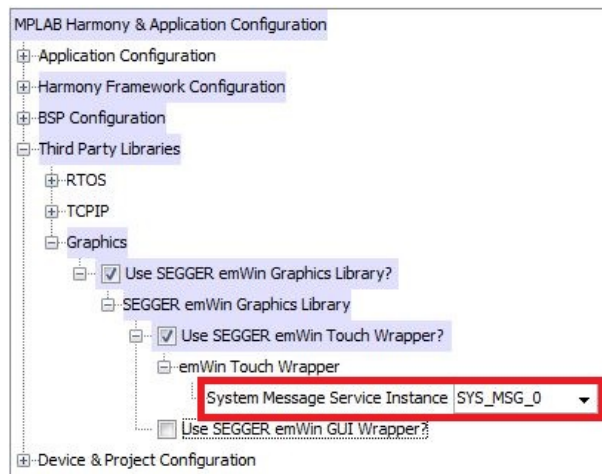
MPLAB Harmony & Application Configuration
Application Configuration
Harmony Framework Configuration
BSP Configuration
Third Party Libraries
RTOS
TCPIP
Graphics
Use SEGGER emWin Graphics Library?
SEGGER emWin Graphics Library
Use SEGGER emWin Touch Wrapper?
emWin Touch Wrapper
System Message Service Instance SYS_MSG_0
Use SEGGER emWin GUI Wrapper?
Device & Project Configuration